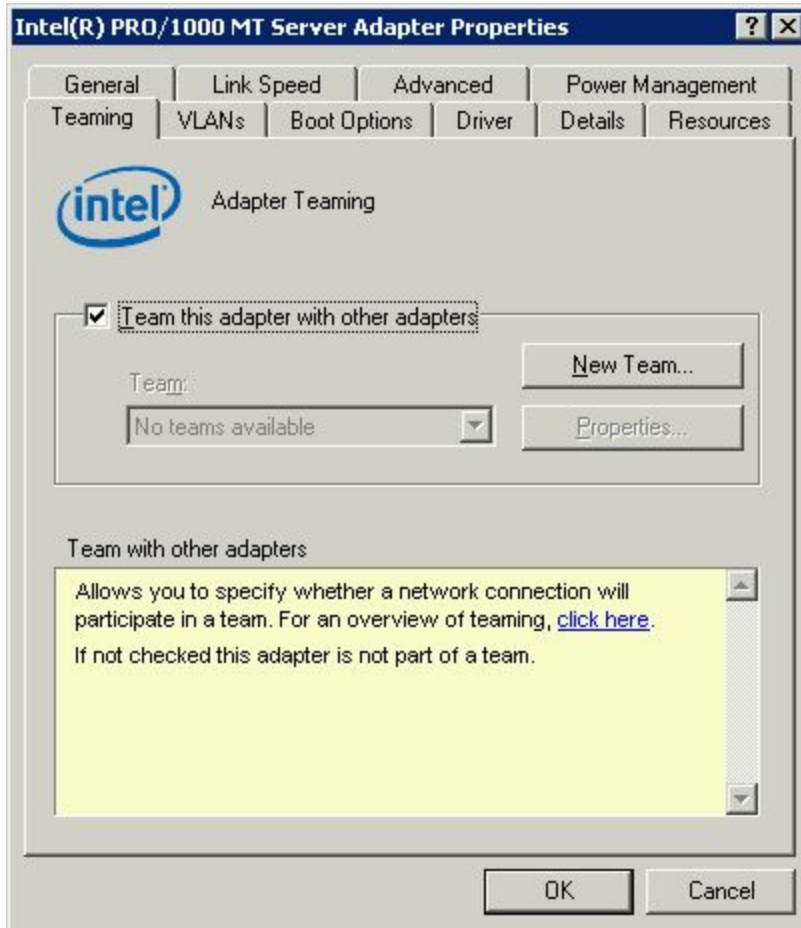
Intel(R) PRO/1000 MT Server Adapter Properties ? X

General | Link Speed | Advanced | Power Management
Teaming | VLANs | Boot Options | Driver | Details | Resources

intel

Adapter Teaming

☑ Team this adapter with other adapters

New Team...

Team:

No teams available

Properties...

Team with other adapters

Allows you to specify whether a network connection will participate in a team. For an overview of teaming, click here.

If not checked this adapter is not part of a team.

OK Cancel